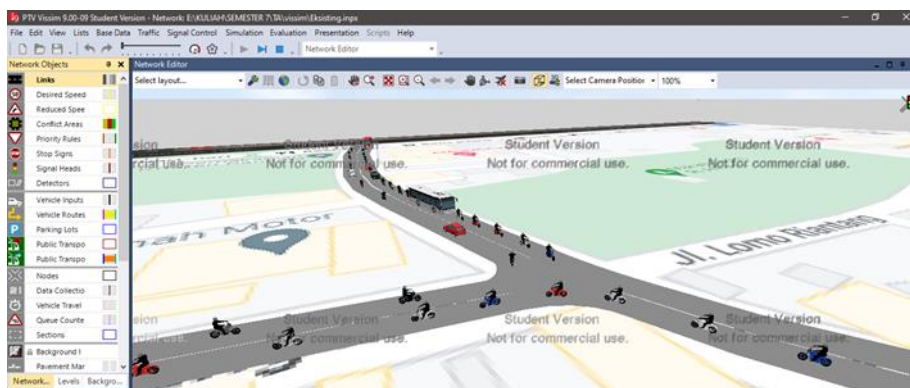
PTV Vissim 9.00-09 Student Version - Network: E:\KULIAH\SEMESTER 7\TA\vissim\Eksisting.inpx

File Edit View Lists Base Data Traffic Signal Control Simulation Evaluation Presentation Scripts Help

Network Editor

Network Objects

Links
Desired Speed
Reduced Spee
Conflict Areas
Priority Rules
Stop Signs
Signal Heads
Detectors
Vehicle Inputs
Vehicle Routes
Parking Lots
Public Transpo
Public Transpo
Nodes
Data Collectio
Vehicle Travel
Queue Counte
Sections
Background I
Pavement Mar

Network... Levels Backgro...

Network Editor

Select layout...

Select Camera Position

100%

Student Version
Not for commercial use.

Student Version
Not for commercial use.

Student Version
Not for commercial use.

Student Version
Not for commercial use.

Student Version
Not for commercial use.

Student Version
Not for commercial use.

Student Version
Not for commercial use.

ah Motor

Jl. Lomo Riantang